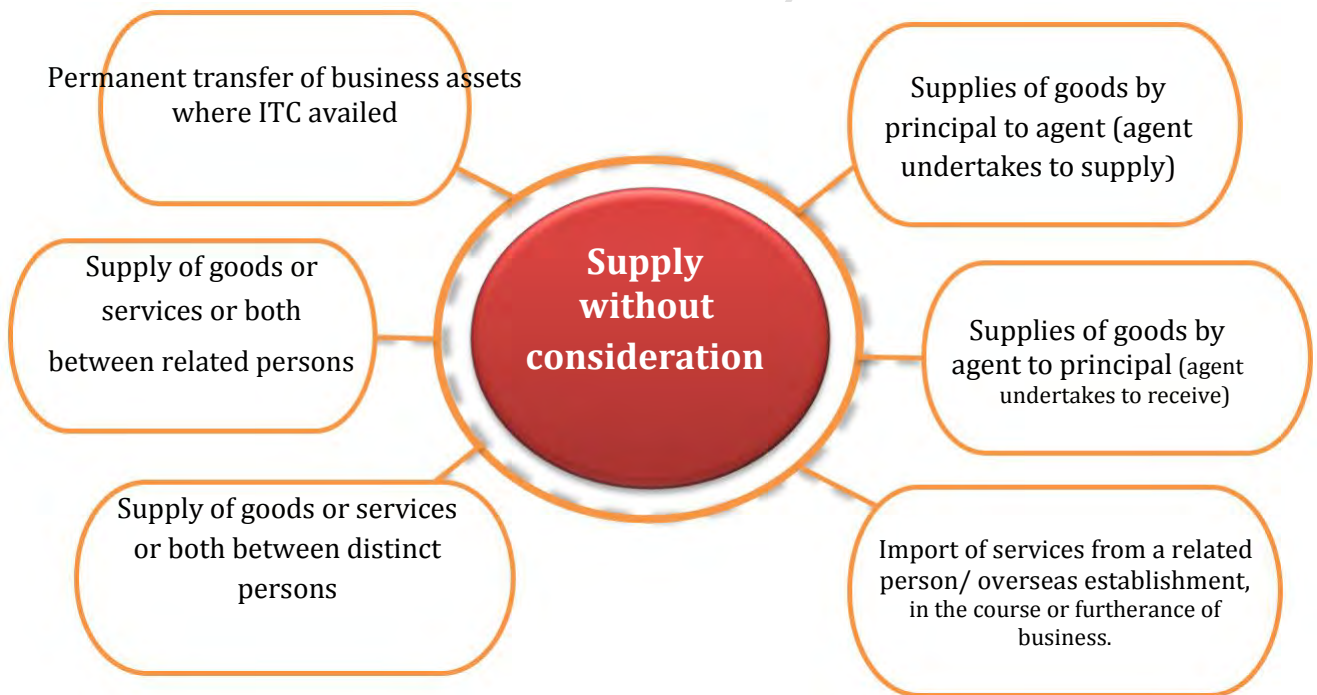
Supply without consideration

Permanent transfer of business assets where ITC availed

Supply of goods or services or both between related persons

Supply of goods or services or both between distinct persons

Supplies of goods by principal to agent (agent undertakes to supply)

Supplies of goods by agent to principal (agent undertakes to receive)

Import of services from a related person/ overseas establishment, in the course or furtherance of business.